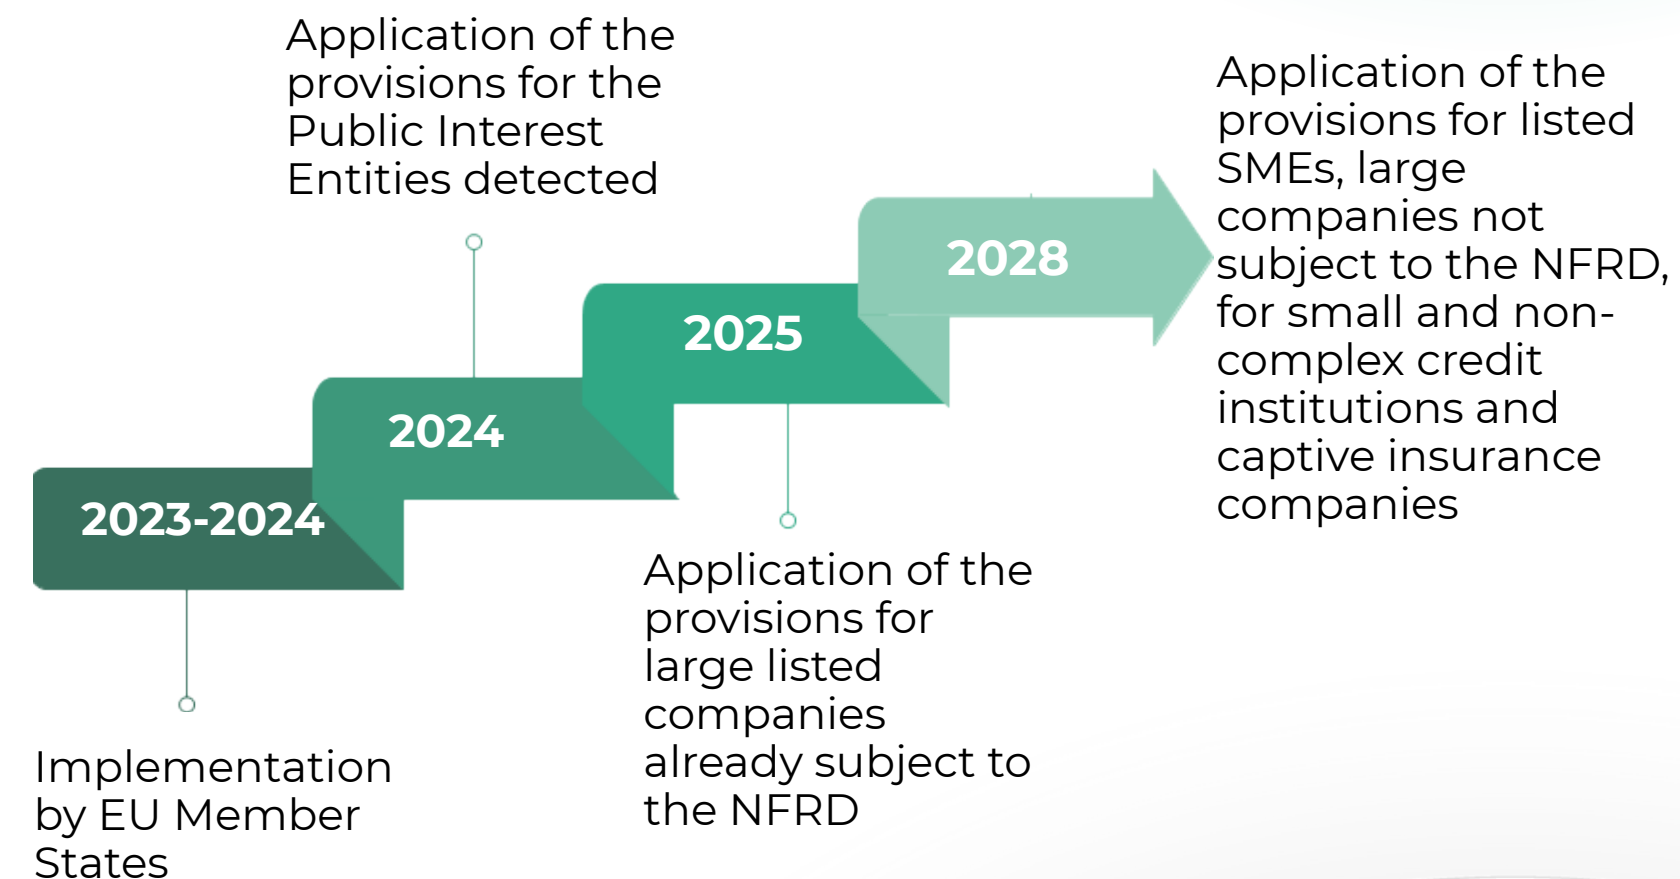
Application of the provisions for the Public Interest Entities detected

Application of the provisions for listed SMEs, large companies not subject to the NFRD, for small and non-complex credit institutions and captive insurance companies

2028

2025

2024

2023-2024

Application of the provisions for large listed companies already subject to the NFRD

Implementation by EU Member States